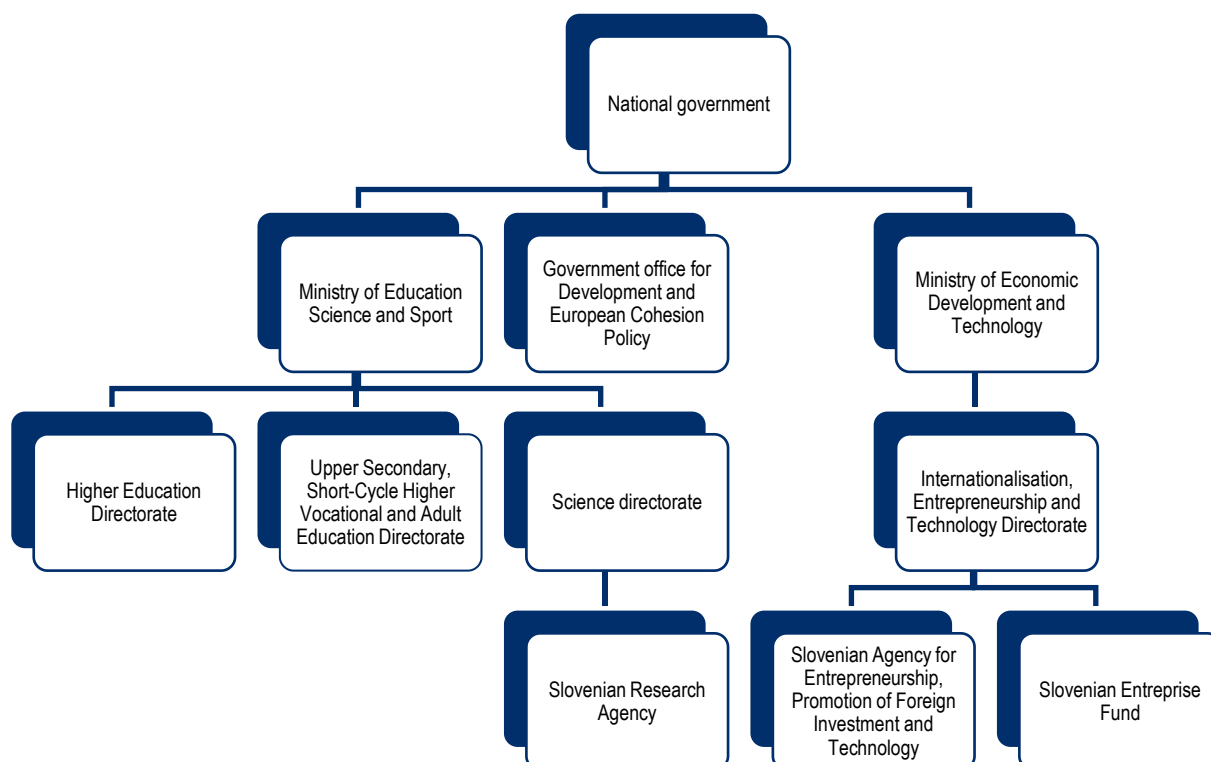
National government

Ministry of Education Science and Sport

Government office for Development and European Cohesion Policy

Ministry of Economic Development and Technology

Higher Education Directorate

Upper Secondary, Short-Cycle Higher Vocational and Adult Education Directorate

Science directorate

Internationalisation, Entrepreneurship and Technology Directorate

Slovenian Research Agency

Slovenian Agency for Entrepreneurship, Promotion of Foreign Investment and Technology

Slovenian Entreprise Fund